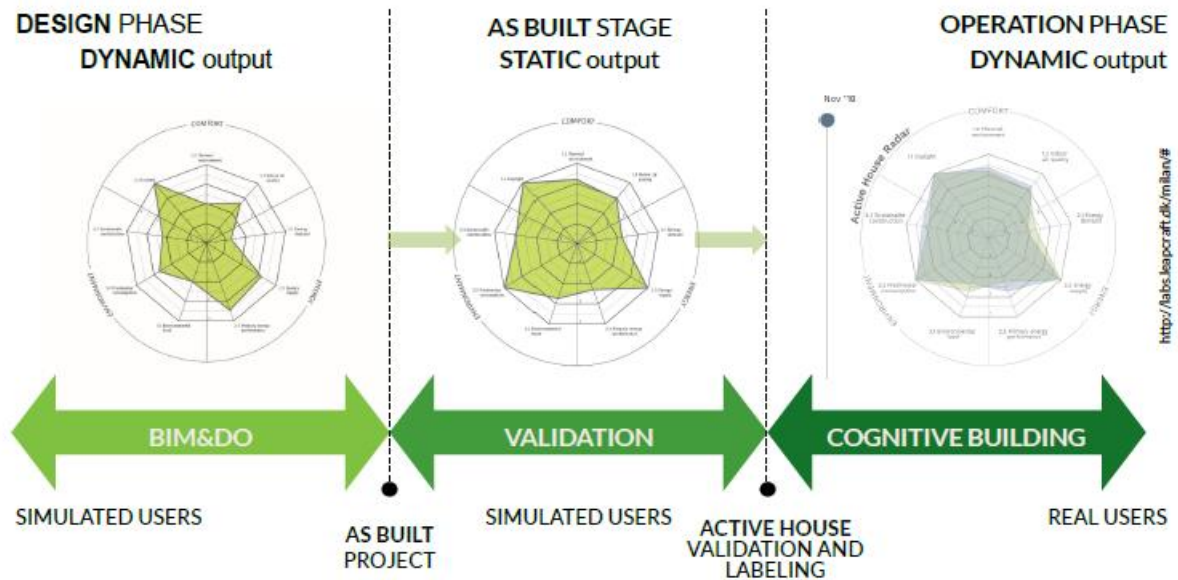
DESIGN PHASE
DYNAMIC output

AS BUILT STAGE
STATIC output

OPERATION PHASE
DYNAMIC output

COMFORT
ENVIRONMENT
ENERGY

COMFORT
ENVIRONMENT
ENERGY

Nov '18
Active House Radar
COMFORT
1.1 Daylight
1.2 Thermal environment
1.3 Indoor air quality
2.1 Energy demand
2.2 Energy supply
2.3 Primary energy performance
3.1 Environmental load
3.2 Freshwater consumption
3.3 Sustainable construction
ENERGY
ENVIRONMENT

http://labs.leapcraft.dk/milan/#

BIM&DO
VALIDATION
COGNITIVE BUILDING

SIMULATED USERS
AS BUILT PROJECT
SIMULATED USERS
ACTIVE HOUSE VALIDATION AND LABELING
REAL USERS